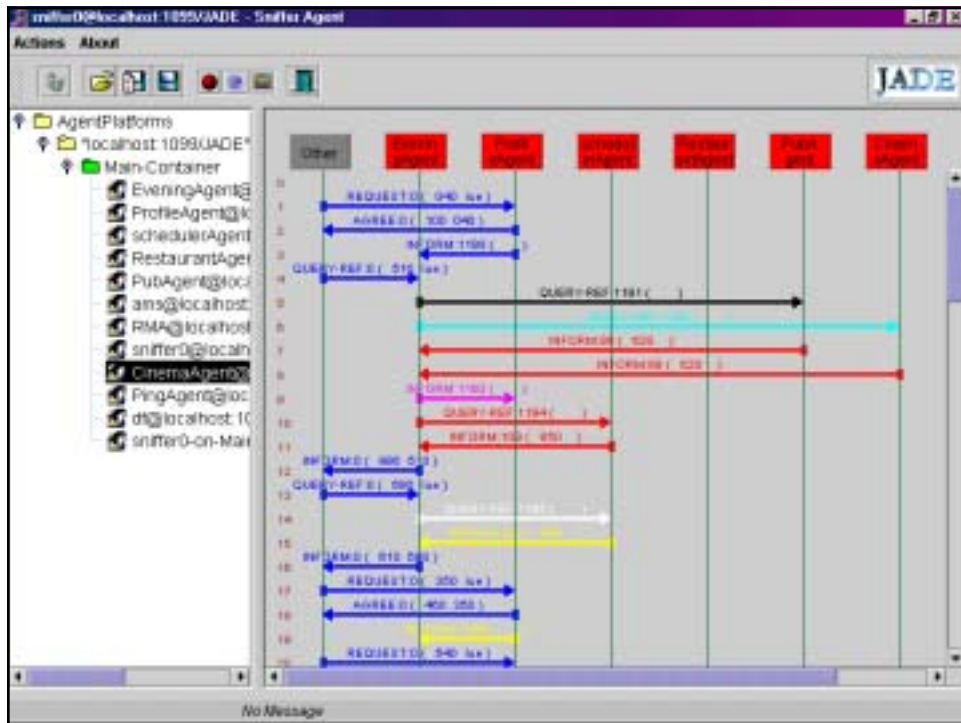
sniffer0@localhost:1099/JADE - Sniffer Agent

Actions About

JADE

AgentPlatforms
"localhost:1099/JADE"
Main-Container
EveningAgent@
ProfileAgent@lo
schedulerAgent
RestaurantAger
PubAgent@loca
ams@localhost:
RMA@localhost
sniffer0@localh
CinemaAgent@
PingAgent@loc
df@localhost:10
sniffer0-on-Main

Other
Evening agent
Profil agent
Schedul agent
Restaur agent
Pub agent
Cinem agent

0
1 REQUEST:0( 040 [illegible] )
2 AGREE:0( 100 040 )
3 INFORM:1160 ( )
4 QUERY-REF:0( 510 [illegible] )
5 QUERY-REF:1161 ( )
6 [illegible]
7 INFORM:0( 520 )
8 INFORM:0( 520 )
9 INFORM:1162 ( )
10 QUERY-REF:1164 ( )
11 INFORM:0( 850 )
12 INFORM:0( 880 510 )
13 QUERY-REF:0( 590 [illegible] )
14 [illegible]
15 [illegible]
16 INFORM:0( 610 590 )
17 REQUEST:0( 350 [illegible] )
18 AGREE:0( 460 350 )
19 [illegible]
20 REQUEST:0( 540 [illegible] )

No Message